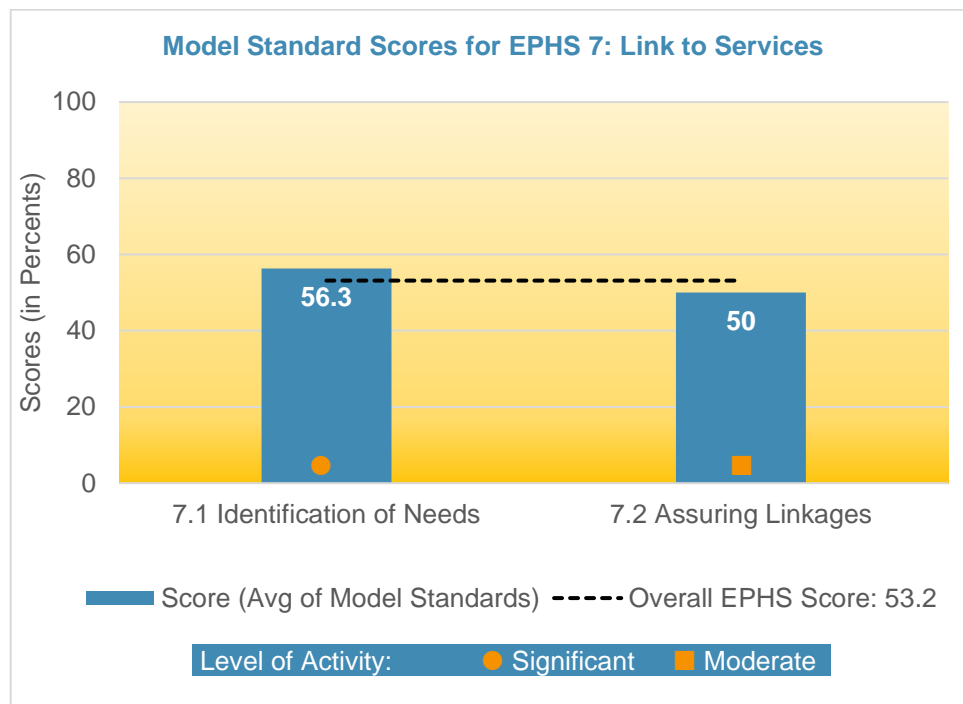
Model Standard Scores for EPHS 7: Link to Services

Scores (in Percents)

100
80
60
40
20
0

56.3
50

7.1 Identification of Needs
7.2 Assuring Linkages

Score (Avg of Model Standards)
Overall EPHS Score: 53.2

Level of Activity: Significant Moderate